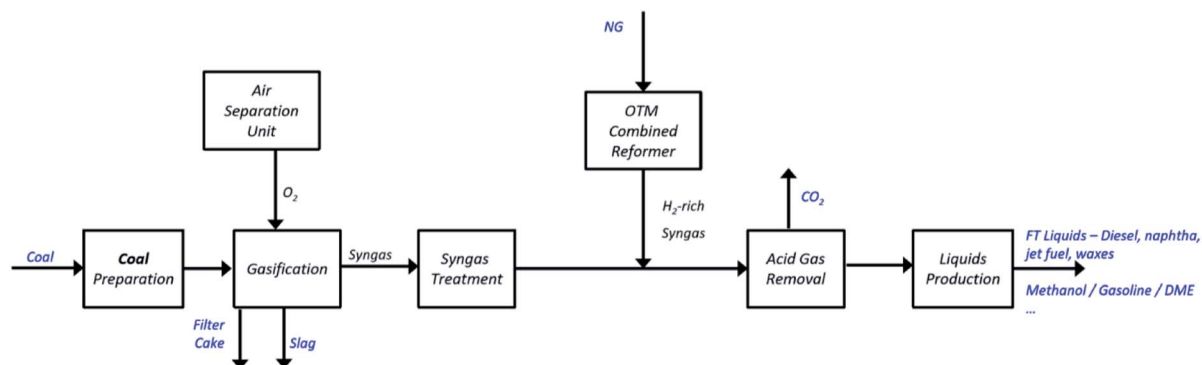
NG

Air Separation Unit

OTM Combined Reformer

$O_2$

$CO_2$

$H_2$-rich Syngas

Coal

Coal Preparation

Gasification

Syngas

Syngas Treatment

Acid Gas Removal

Liquids Production

FT Liquids – Diesel, naphtha, jet fuel, waxes

Methanol / Gasoline / DME ...

Filter Cake

Slag